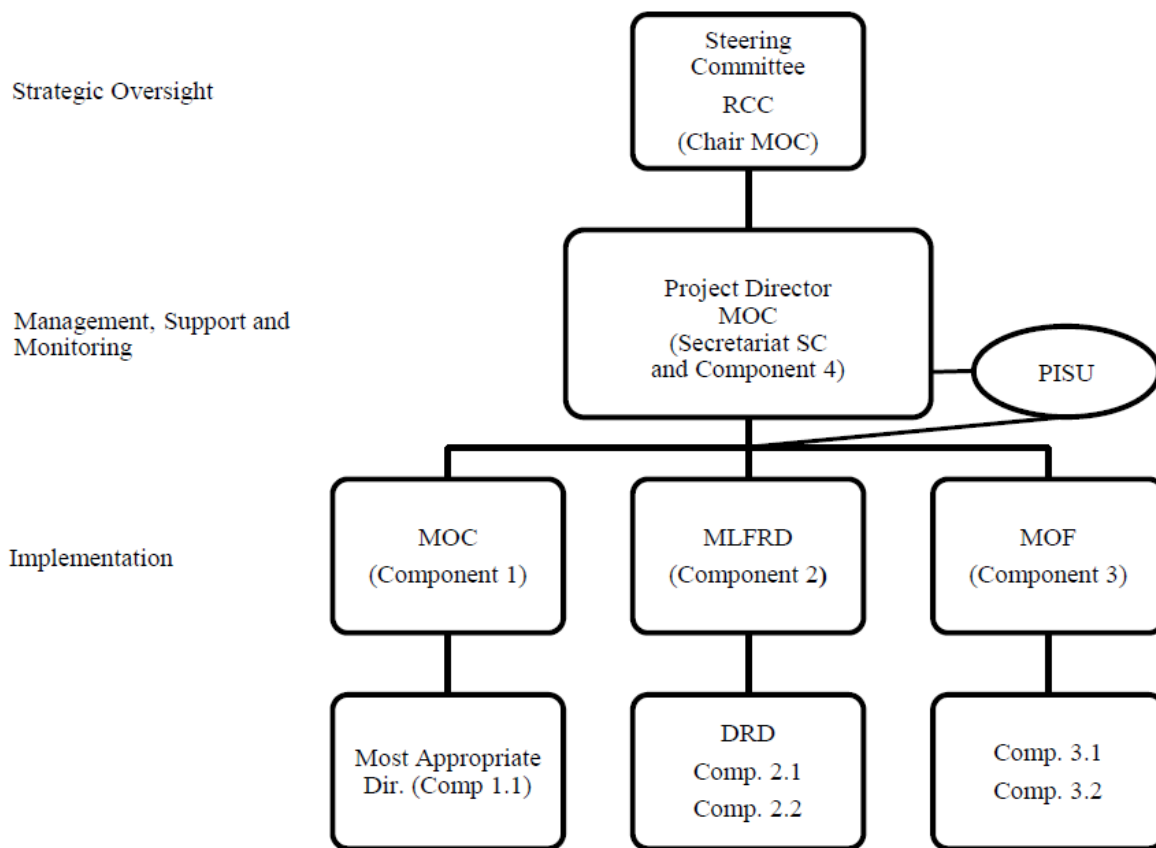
Strategic Oversight

Steering Committee
RCC
(Chair MOC)

Management, Support and Monitoring

Project Director
MOC
(Secretariat SC and Component 4)

PISU

Implementation

MOC
(Component 1)

MLFRD
(Component 2)

MOF
(Component 3)

Most Appropriate Dir. (Comp 1.1)

DRD
Comp. 2.1
Comp. 2.2

Comp. 3.1
Comp. 3.2